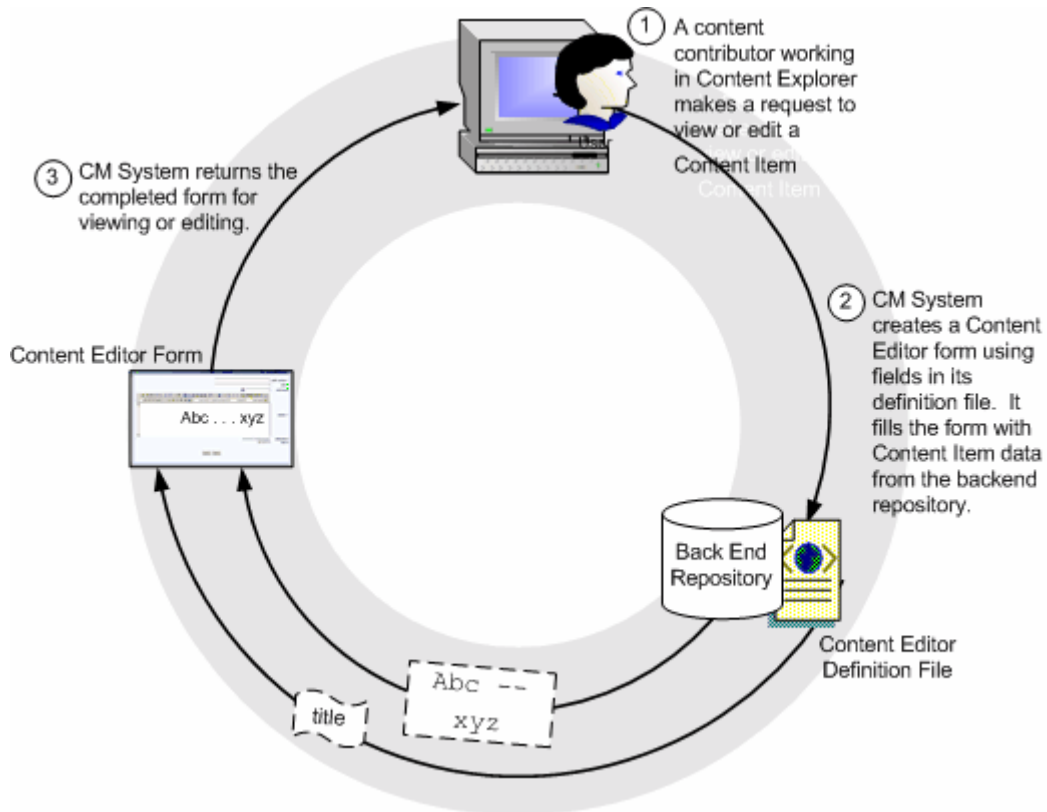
1 A content contributor working in Content Explorer makes a request to view or edit a Content Item

2 CM System creates a Content Editor form using fields in its definition file. It fills the form with Content Item data from the backend repository.

3 CM System returns the completed form for viewing or editing.

Content Editor Form

Abc . . . xyz

Back End Repository

Content Editor Definition File

Abc --
xyz

title